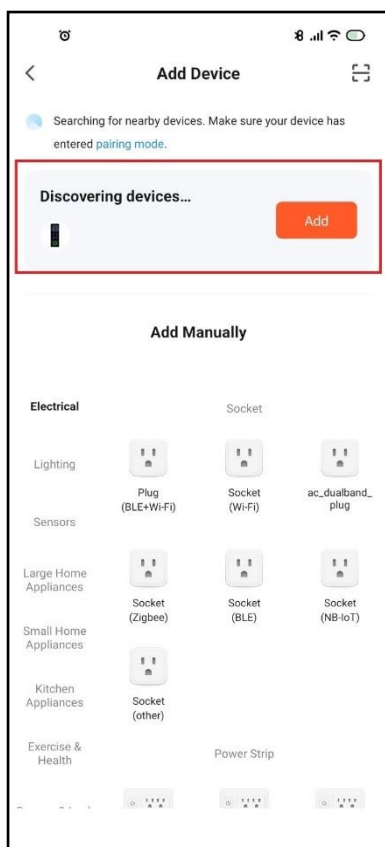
Add Device

Searching for nearby devices. Make sure your device has entered pairing mode.

Discovering devices...

Add

Add Manually

Electrical

Lighting

Sensors

Large Home Appliances

Small Home Appliances

Kitchen Appliances

Exercise & Health

Socket

Plug (BLE+Wi-Fi)

Socket (Wi-Fi)

ac_dualband_plug

Socket (Zigbee)

Socket (BLE)

Socket (NB-IoT)

Socket (other)

Power Strip